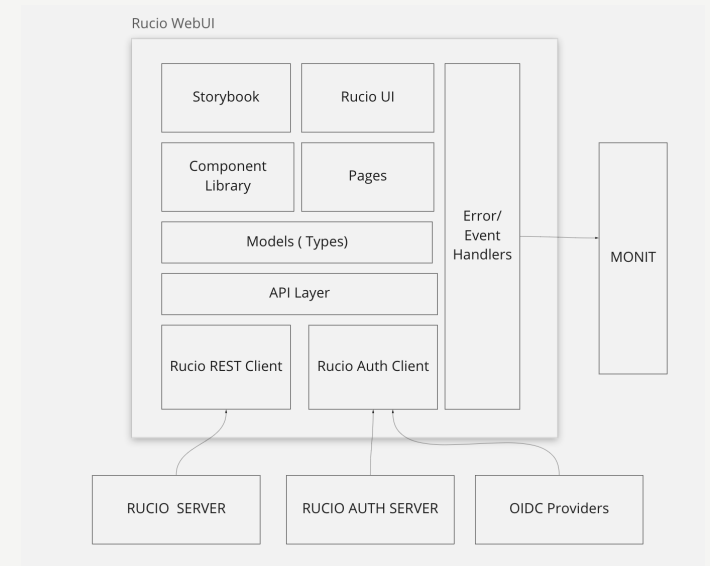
Rucio WebUI

Storybook

Rucio UI

Component Library

Pages

Error/ Event Handlers

MONIT

Models ( Types)

API Layer

Rucio REST Client

Rucio Auth Client

RUCIO SERVER

RUCIO AUTH SERVER

OIDC Providers